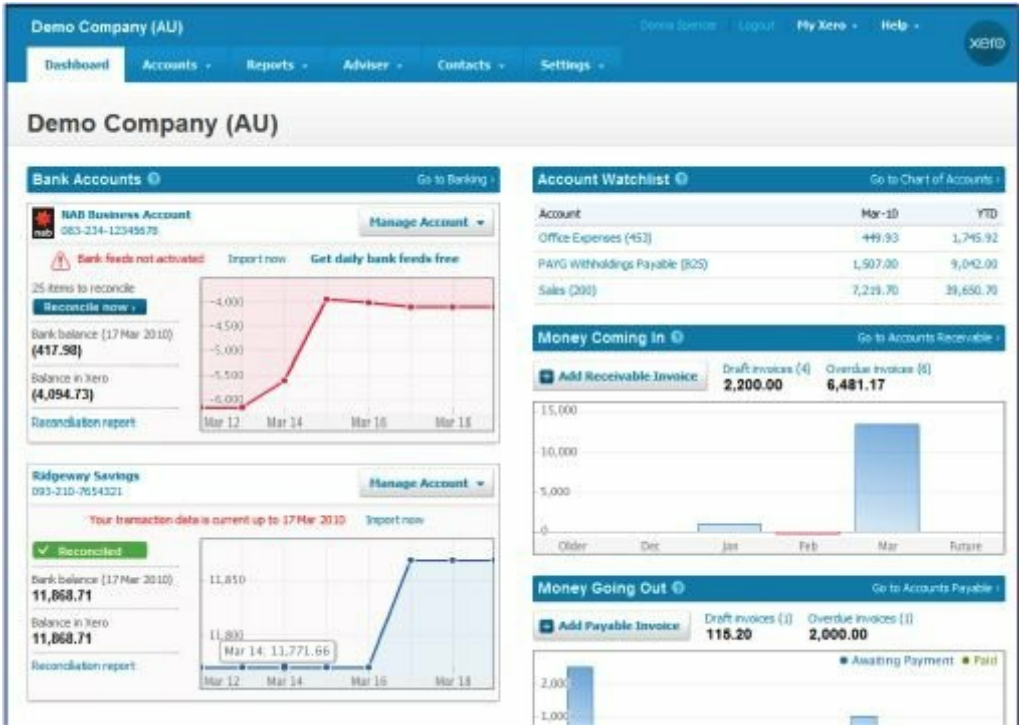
Demo Company (AU)

Demo Spencer Logout My Xero ▾ Help ▾

xero

Dashboard Accounts ▾ Reports ▾ Adviser ▾ Contacts ▾ Settings ▾

Demo Company (AU)

Bank Accounts

Go to Banking ›

NAB Business Account
083-234-12345678

Manage Account ▾

Bank feeds not activated Import now Get daily bank feeds free

25 items to reconcile
Reconcile now ›

Bank balance (17 Mar 2010)
(417.98)

Balance in Xero
(4,094.73)

Reconciliation report

-4,000
-4,500
-5,000
-5,500
-6,000

Mar 12 Mar 14 Mar 16 Mar 18

Ridgeway Savings
093-210-7654321

Manage Account ▾

Your transaction data is current up to 17 Mar 2010 Import now

✓ Reconciled

Bank balance (17 Mar 2010)
11,868.71

Balance in Xero
11,868.71

Reconciliation report

11,850
11,800

Mar 14: 11,771.66

Mar 12 Mar 14 Mar 16 Mar 18

Account Watchlist

Go to Chart of Accounts ›

| Account | Mar-10 | YTD |
|---|---|---|
| Office Expenses (453) | 449.93 | 1,745.92 |
| PAYG Withholdings Payable (825) | 1,507.00 | 9,042.00 |
| Sales (200) | 7,215.70 | 39,650.70 |

Money Coming In

Go to Accounts Receivable ›

Add Receivable Invoice

Draft invoices (4)
2,200.00

Overdue invoices (6)
6,481.17

15,000
10,000
5,000
0

Older Dec Jan Feb Mar Future

Money Going Out

Go to Accounts Payable ›

Add Payable Invoice

Draft invoices (1)
115.20

Overdue invoices (1)
2,000.00

● Awaiting Payment ● Paid

2,000
1,000